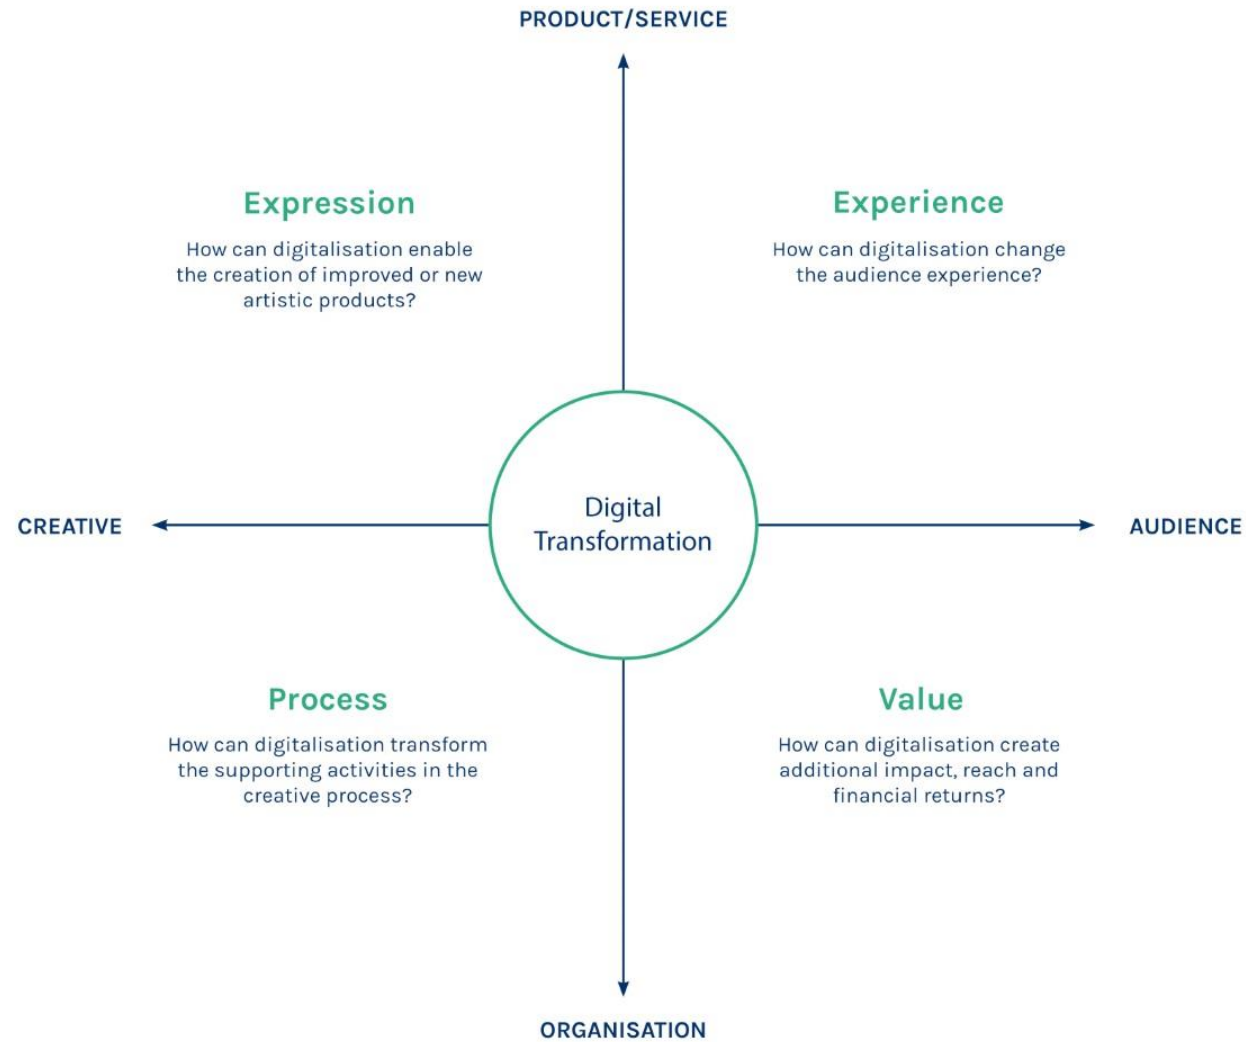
PRODUCT/SERVICE

Expression

How can digitalisation enable the creation of improved or new artistic products?

Experience

How can digitalisation change the audience experience?

CREATIVE

Digital Transformation

AUDIENCE

Process

How can digitalisation transform the supporting activities in the creative process?

Value

How can digitalisation create additional impact, reach and financial returns?

ORGANISATION